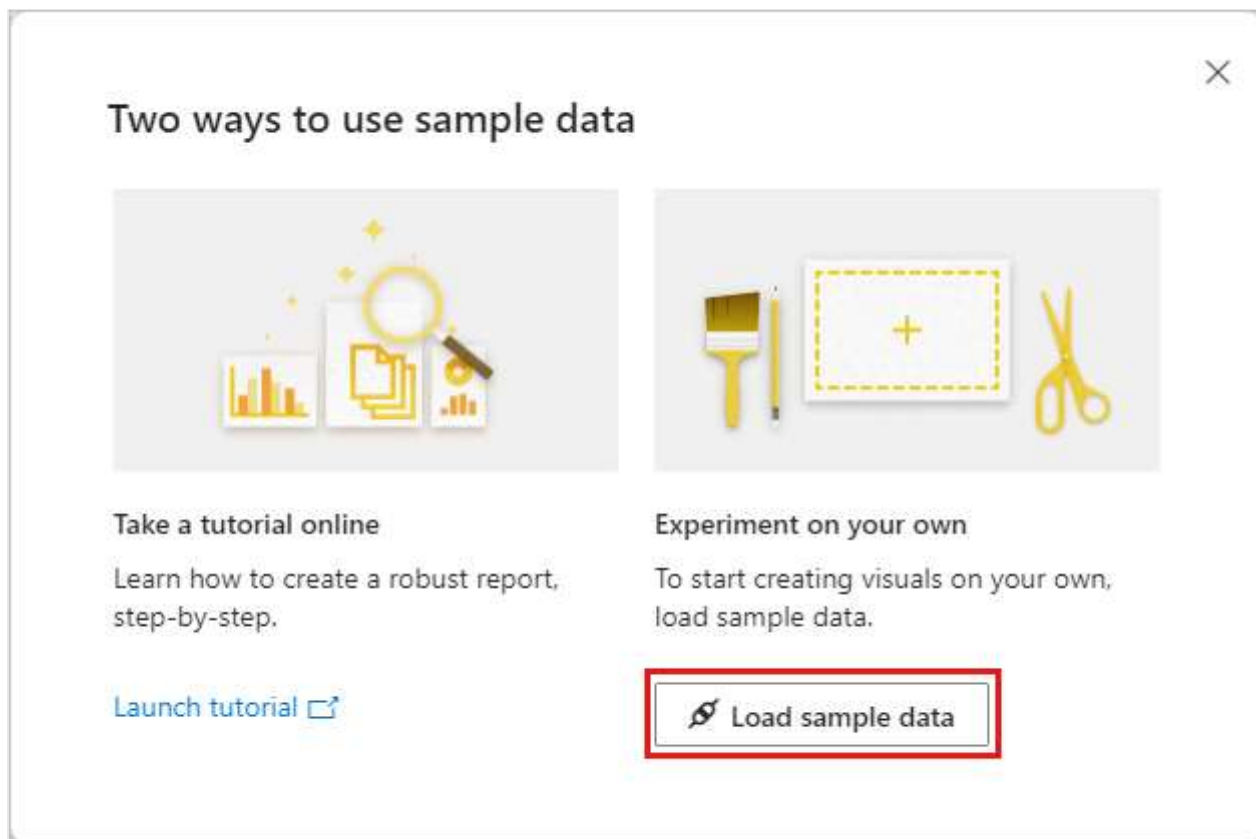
Two ways to use sample data

Take a tutorial online

Learn how to create a robust report, step-by-step.

Launch tutorial

Experiment on your own

To start creating visuals on your own, load sample data.

Load sample data